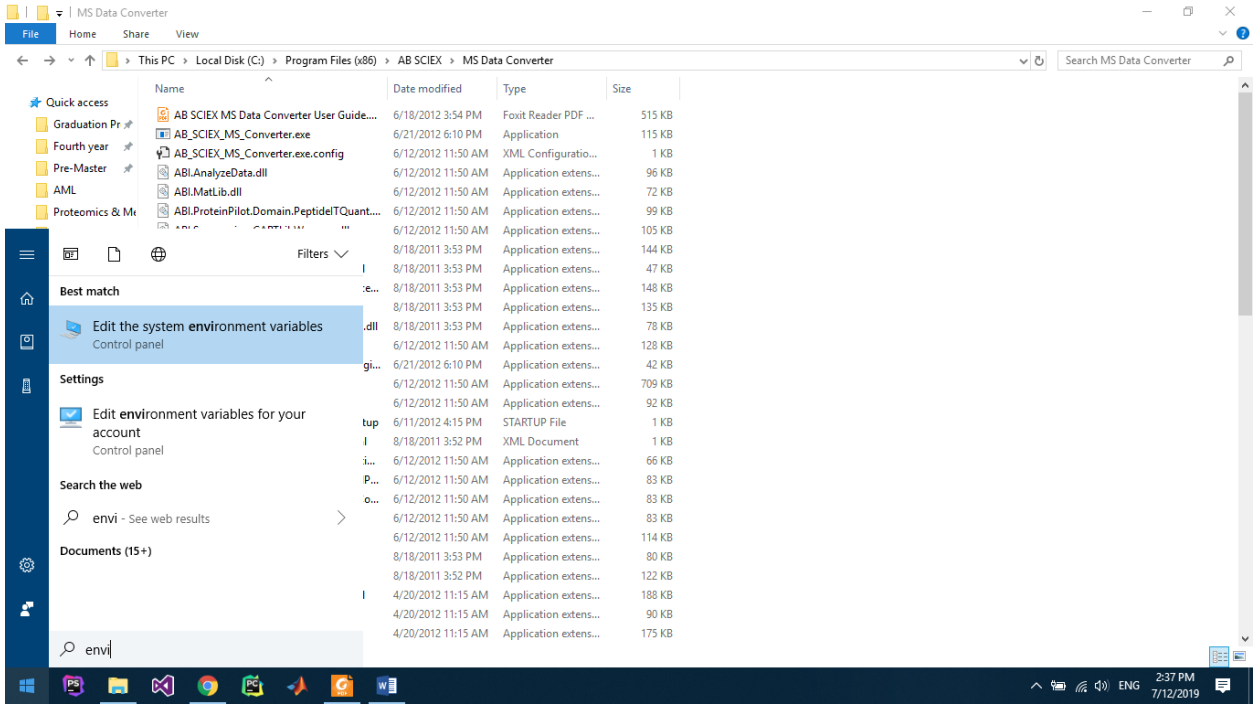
MS Data Converter

File Home Share View

This PC > Local Disk (C:) > Program Files (x86) > AB SCIEX > MS Data Converter

Search MS Data Converter

Quick access
Graduation Pr
Fourth year
Pre-Master
AML
Proteomics & M

| Name | Date modified | Type | Size |
|---|---|---|---|
| AB SCIEX MS Data Converter User Guide.... | 6/18/2012 3:54 PM | Foxit Reader PDF ... | 515 KB |
| AB_SCIEX_MS_Converter.exe | 6/21/2012 6:10 PM | Application | 115 KB |
| AB_SCIEX_MS_Converter.exe.config | 6/12/2012 11:50 AM | XML Configuratio... | 1 KB |
| ABI.AnalyzeData.dll | 6/12/2012 11:50 AM | Application extens... | 96 KB |
| ABI.MatLib.dll | 6/12/2012 11:50 AM | Application extens... | 72 KB |
| ABI.ProteinPilot.Domain.PeptideITQuant.... | 6/12/2012 11:50 AM | Application extens... | 99 KB |
| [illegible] | 6/12/2012 11:50 AM | Application extens... | 105 KB |
| | 8/18/2011 3:53 PM | Application extens... | 144 KB |
| l | 8/18/2011 3:53 PM | Application extens... | 47 KB |
| e... | 8/18/2011 3:53 PM | Application extens... | 148 KB |
| | 8/18/2011 3:53 PM | Application extens... | 135 KB |
| .dll | 8/18/2011 3:53 PM | Application extens... | 78 KB |
| | 6/12/2012 11:50 AM | Application extens... | 128 KB |
| gi... | 6/21/2012 6:10 PM | Application extens... | 42 KB |
| | 6/12/2012 11:50 AM | Application extens... | 709 KB |
| | 6/12/2012 11:50 AM | Application extens... | 92 KB |
| tup | 6/11/2012 4:15 PM | STARTUP File | 1 KB |
| l | 8/18/2011 3:52 PM | XML Document | 1 KB |
| i... | 6/12/2012 11:50 AM | Application extens... | 66 KB |
| P... | 6/12/2012 11:50 AM | Application extens... | 83 KB |
| o... | 6/12/2012 11:50 AM | Application extens... | 83 KB |
| | 6/12/2012 11:50 AM | Application extens... | 83 KB |
| | 6/12/2012 11:50 AM | Application extens... | 114 KB |
| | 8/18/2011 3:53 PM | Application extens... | 80 KB |
| | 8/18/2011 3:52 PM | Application extens... | 122 KB |
| l | 4/20/2012 11:15 AM | Application extens... | 188 KB |
| | 4/20/2012 11:15 AM | Application extens... | 90 KB |
| | 4/20/2012 11:15 AM | Application extens... | 175 KB |

Filters

Best match
Edit the system environment variables
Control panel

Settings
Edit environment variables for your account
Control panel

Search the web
envi - See web results

Documents (15+)

envi

ENG 2:37 PM 7/12/2019